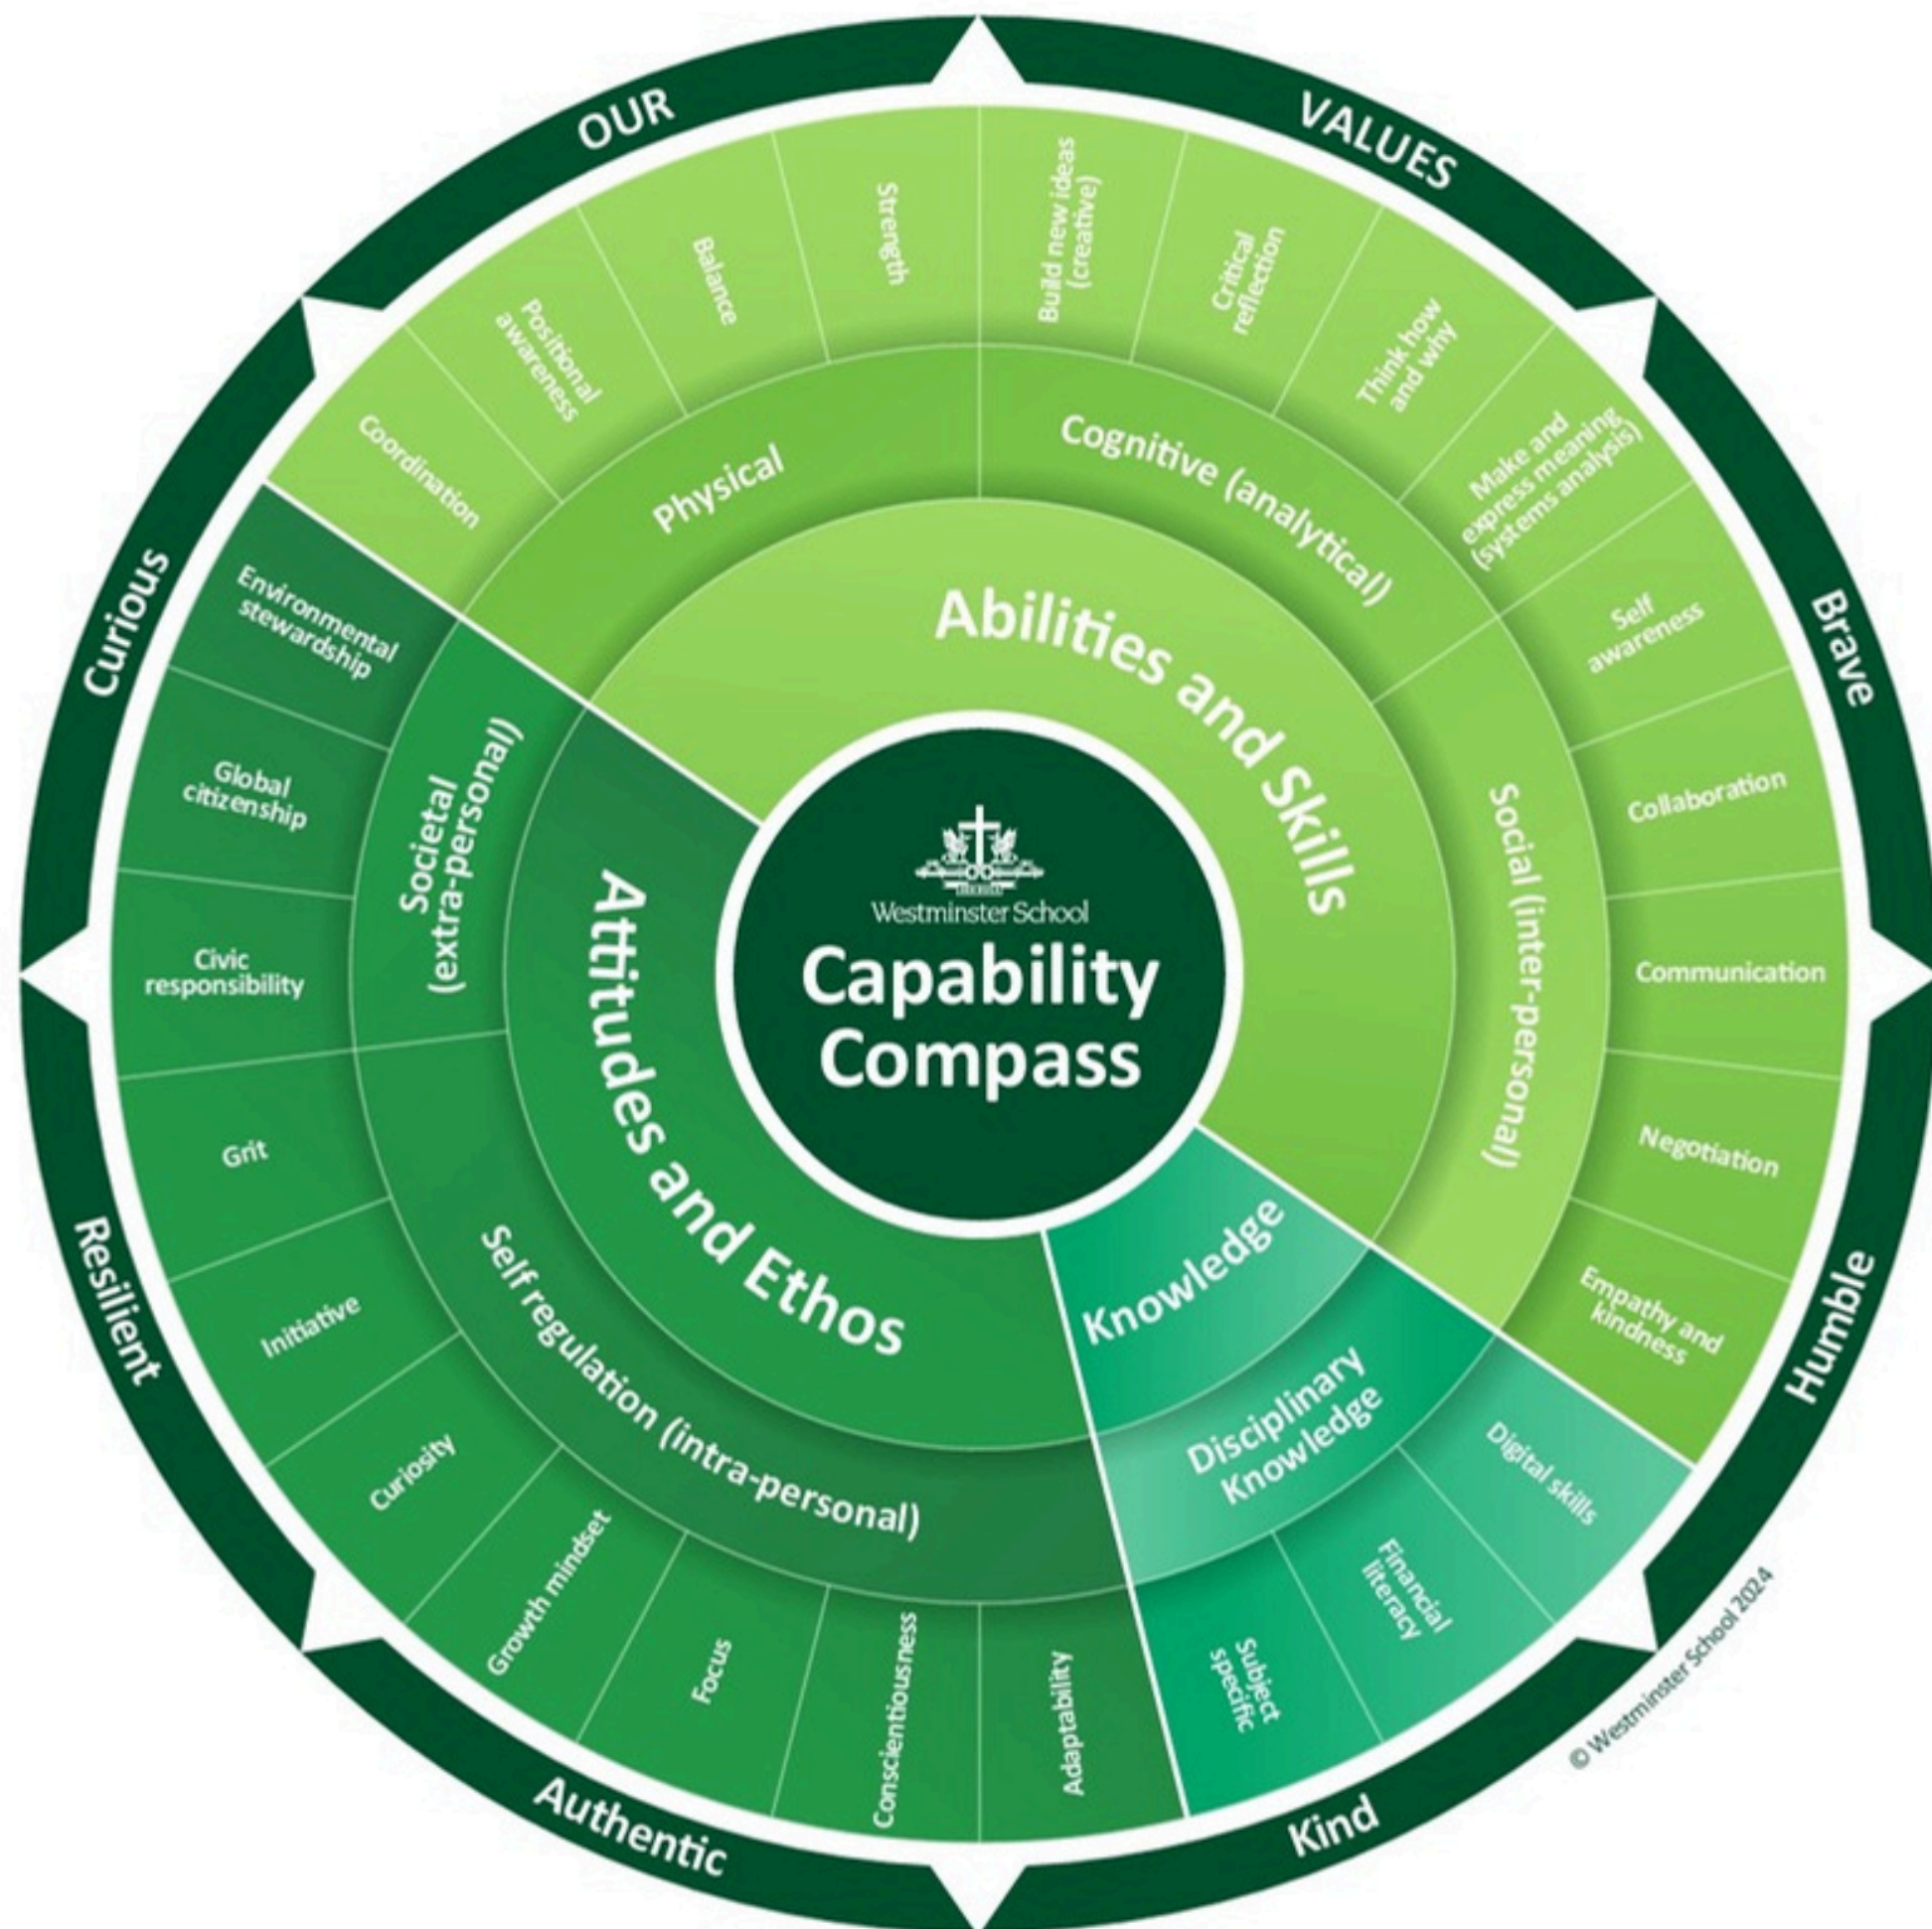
OUR VALUES

Brave

Humble

Kind

Authentic

Resilient

Curious

Westminster School

Capability Compass

Abilities and Skills

Physical

Coordination

Positional awareness

Balance

Strength

Cognitive (analytical)

Build new ideas (creative)

Critical reflection

Think how and why

Make and express meaning (systems analysis)

Social (inter-personal)

Self awareness

Collaboration

Communication

Negotiation

Empathy and kindness

Knowledge

Disciplinary Knowledge

Digital skills

Financial literacy

Subject specific

Attitudes and Ethos

Self regulation (intra-personal)

Adaptability

Conscientiousness

Focus

Growth mindset

Curiosity

Initiative

Grit

Societal (extra-personal)

Civic responsibility

Global citizenship

Environmental stewardship

© Westminster School 2024